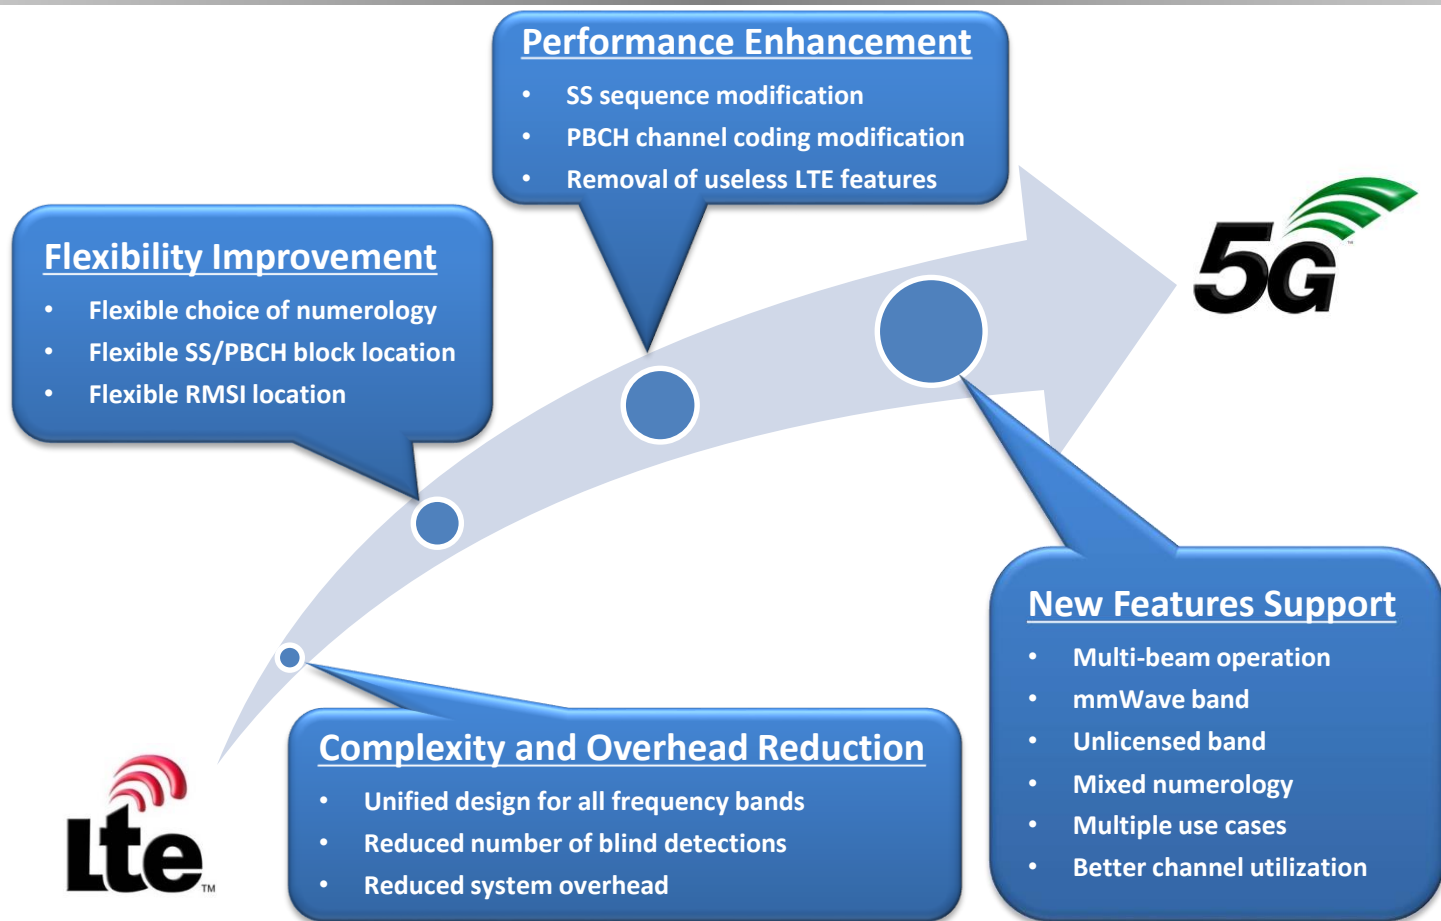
Performance Enhancement
• SS sequence modification
• PBCH channel coding modification
• Removal of useless LTE features

Flexibility Improvement
• Flexible choice of numerology
• Flexible SS/PBCH block location
• Flexible RMSI location

5G

New Features Support
• Multi-beam operation
• mmWave band
• Unlicensed band
• Mixed numerology
• Multiple use cases
• Better channel utilization

Complexity and Overhead Reduction
• Unified design for all frequency bands
• Reduced number of blind detections
• Reduced system overhead

Lte™